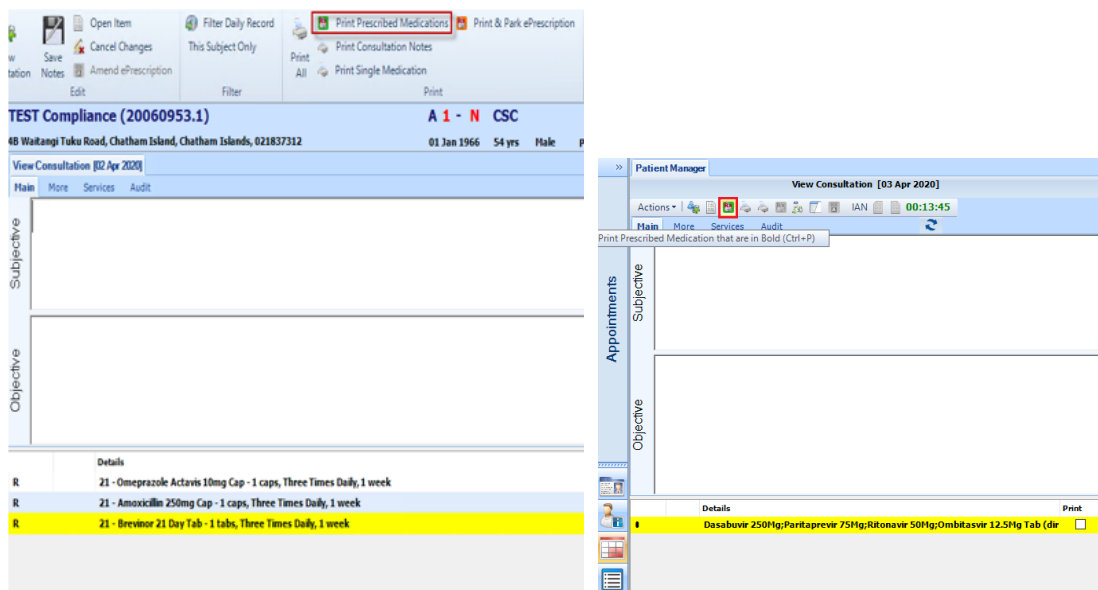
w
tation

Save
Notes

Open Item
Cancel Changes
Amend ePrescription
Edit

Filter Daily Record
This Subject Only
Filter

Print
All

Print Prescribed Medications
Print & Park ePrescription
Print Consultation Notes
Print Single Medication
Print

TEST Compliance (20060953.1)
A 1 - N CSC
4B Waitangi Tuku Road, Chatham Island, Chatham Islands, 021837312
01 Jan 1966 54 yrs Male

View Consultation [02 Apr 2020]
Main More Services Audit

Subjective

Objective

| | | Details |
|---|---|---|
| R | | 21 - Omeprazole Actavis 10mg Cap - 1 caps, Three Times Daily, 1 week |
| R | | 21 - Amoxicillin 250mg Cap - 1 caps, Three Times Daily, 1 week |
| R | | 21 - Brevinor 21 Day Tab - 1 tabs, Three Times Daily, 1 week |

»
Patient Manager
View Consultation [03 Apr 2020]
Actions
IAN
00:13:45
Main More Services Audit
Print Prescribed Medication that are in Bold (Ctrl+P)

Appointments

Subjective

Objective

| | | Details | Print |
|---|---|---|---|
| | | Dasabuvir 250Mg;Paritaprevir 75Mg;Ritonavir 50Mg;Ombitasvir 12.5Mg Tab (dir | ☐ |